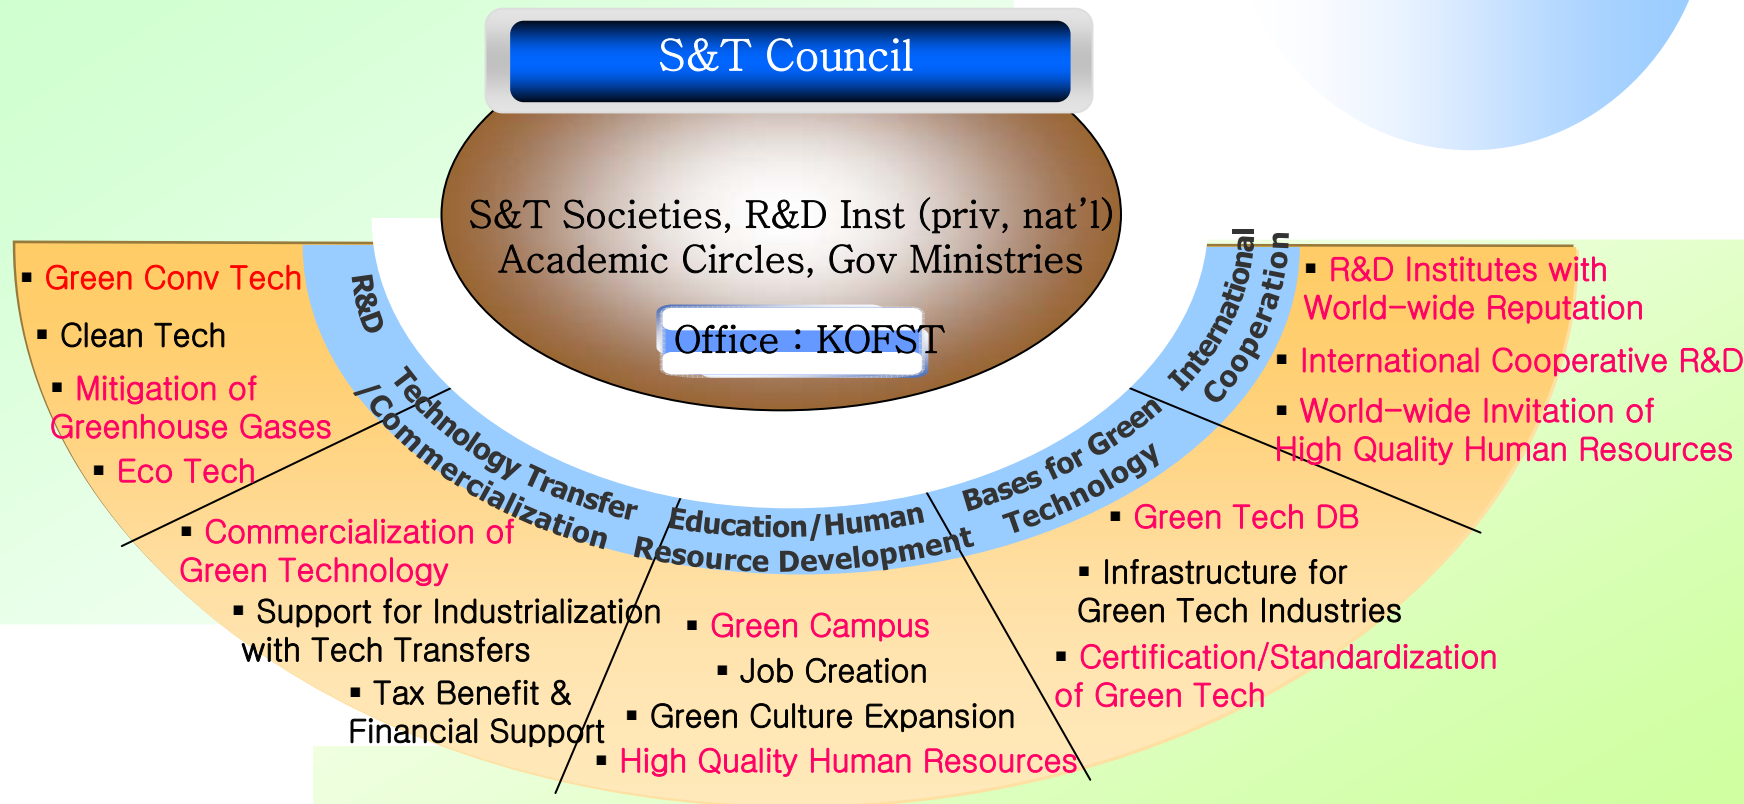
S&T Council

S&T Societies, R&D Inst (priv, nat'l) Academic Circles, Gov Ministries

Office : KOFST

R&D

▪ Green Conv Tech
▪ Clean Tech
▪ Mitigation of Greenhouse Gases
▪ Eco Tech

Technology Transfer /Commercialization

▪ Commercialization of Green Technology
▪ Support for Industrialization with Tech Transfers
▪ Tax Benefit & Financial Support

Education/Human Resource Development

▪ Green Campus
▪ Job Creation
▪ Green Culture Expansion
▪ High Quality Human Resources

Bases for Green Technology

▪ Green Tech DB
▪ Infrastructure for Green Tech Industries
▪ Certification/Standardization of Green Tech

International Cooperation

▪ R&D Institutes with World-wide Reputation
▪ International Cooperative R&D
▪ World-wide Invitation of High Quality Human Resources